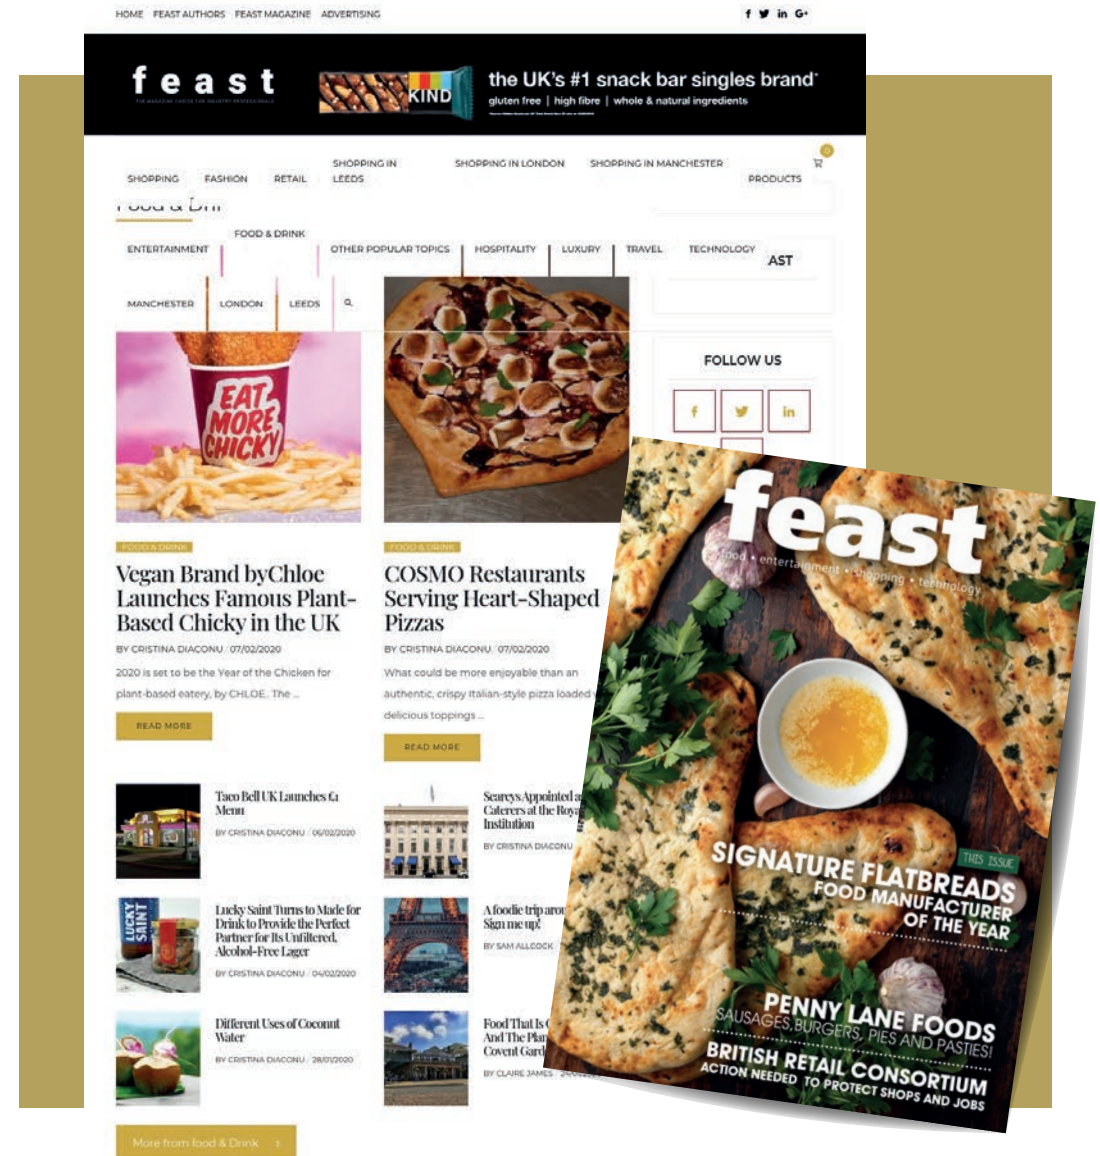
HOME FEAST AUTHORS FEAST MAGAZINE ADVERTISING

feast

KIND

the UK's #1 snack bar singles brand

gluten free | high fibre | whole & natural ingredients

SHOPPING FASHION RETAIL SHOPPING IN LEEDS SHOPPING IN LONDON SHOPPING IN MANCHESTER PRODUCTS

0

FOOD & DRINK

ENTERTAINMENT OTHER POPULAR TOPICS HOSPITALITY LUXURY TRAVEL TECHNOLOGY

AST

MANCHESTER LONDON LEEDS

FOLLOW US

EAT MORE CHICKY

FOOD & DRINK

Vegan Brand byChloe Launches Famous Plant-Based Chicky in the UK

BY CRISTINA DIACONU 07/02/2020

2020 is set to be the Year of the Chicken for plant-based eatery, by CHLOE. The ...

READ MORE

FOOD & DRINK

COSMO Restaurants Serving Heart-Shaped Pizzas

BY CRISTINA DIACONU 07/02/2020

What could be more enjoyable than an authentic, crispy Italian-style pizza loaded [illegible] delicious toppings ...

READ MORE

Taco Bell UK Launches £1 Menu

BY CRISTINA DIACONU 06/02/2020

Searcys Appointed a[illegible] Caterers at the Roy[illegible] Institution

BY CRISTINA DIACONU

LUCKY SAINT

Lucky Saint Turns to Made for Drink to Provide the Perfect Partner for Its Unfiltered, Alcohol-Free Lager

BY CRISTINA DIACONU 04/02/2020

A foodie trip arou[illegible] Sign me up!

BY SAM ALLCOCK

Different Uses of Coconut Water

BY CRISTINA DIACONU 28/01/2020

Food That Is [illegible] And The Plan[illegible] Covent Gard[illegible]

BY CLAIRE JAMES 24/0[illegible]

More from food & Drink

feast

food • entertainment • shopping • technology

THIS ISSUE

SIGNATURE FLATBREADS
FOOD MANUFACTURER OF THE YEAR

PENNY LANE FOODS
SAUSAGES, BURGERS, PIES AND PASTIES!

BRITISH RETAIL CONSORTIUM
ACTION NEEDED TO PROTECT SHOPS AND JOBS